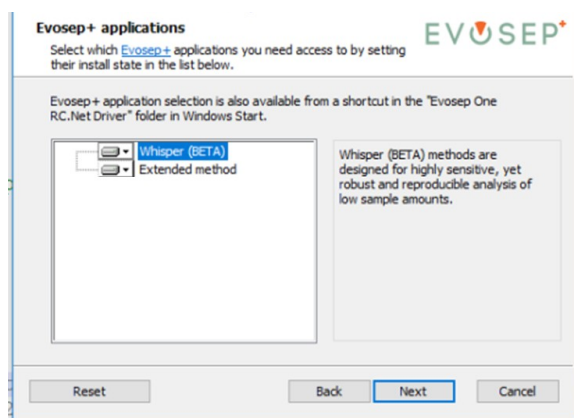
Evosep+ applications

Select which Evosep+ applications you need access to by setting their install state in the list below.

EVOSEP+

Evosep+ application selection is also available from a shortcut in the "Evosep One RC.Net Driver" folder in Windows Start.

Whisper (BETA)
Extended method

Whisper (BETA) methods are designed for highly sensitive, yet robust and reproducible analysis of low sample amounts.

Reset

Back

Next

Cancel